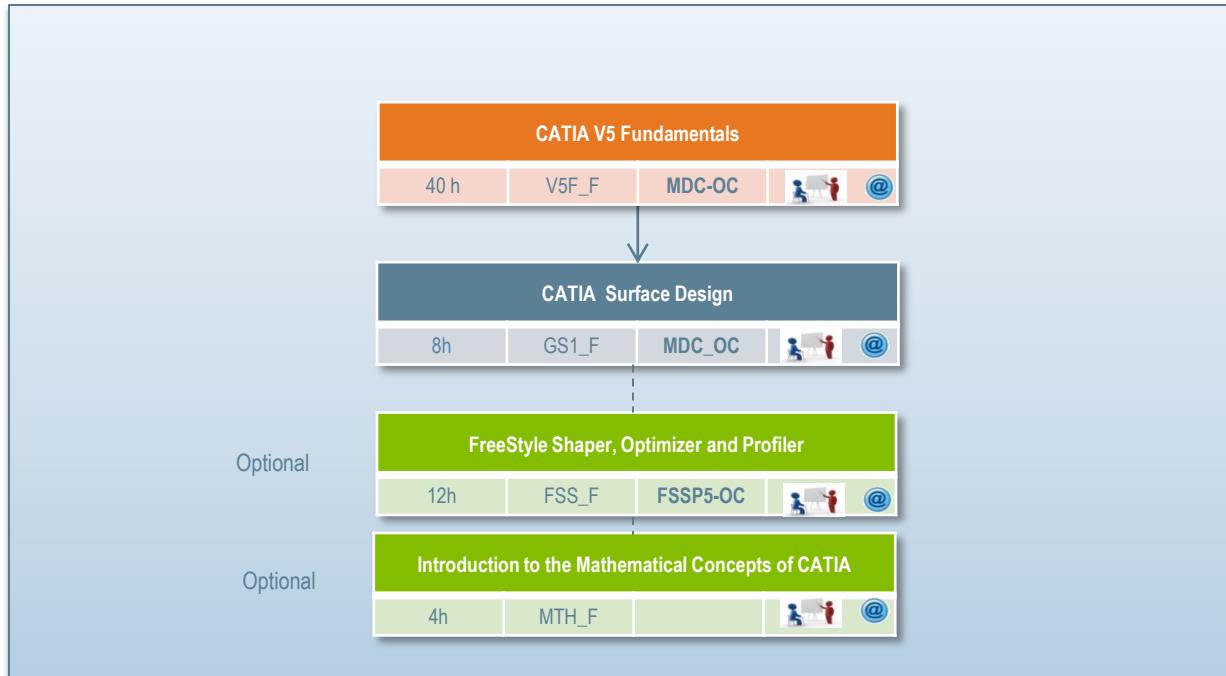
CATIA V5 Fundamentals

| 40 h | V5F_F | MDC-OC | | @ |
|---|---|---|---|---|

CATIA Surface Design

| 8h | GS1_F | MDC_OC | | @ |
|---|---|---|---|---|

Optional

FreeStyle Shaper, Optimizer and Profiler

| 12h | FSS_F | FSSP5-OC | | @ |
|---|---|---|---|---|

Optional

Introduction to the Mathematical Concepts of CATIA

| 4h | MTH_F | | | @ |
|---|---|---|---|---|